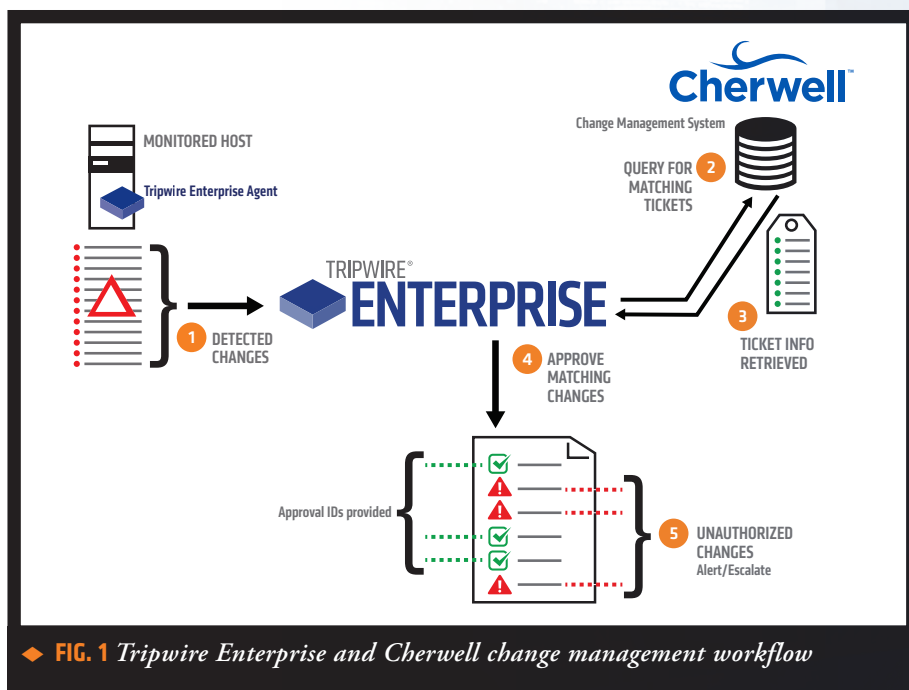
Cherwell™

Change Management System

MONITORED HOST

Tripwire Enterprise Agent

2 QUERY FOR MATCHING TICKETS

TRIPWIRE® ENTERPRISE

1 DETECTED CHANGES

3 TICKET INFO RETRIEVED

4 APPROVE MATCHING CHANGES

Approval IDs provided

5 UNAUTHORIZED CHANGES Alert/Escalate

FIG. 1 *Tripwire Enterprise and Cherwell change management workflow*